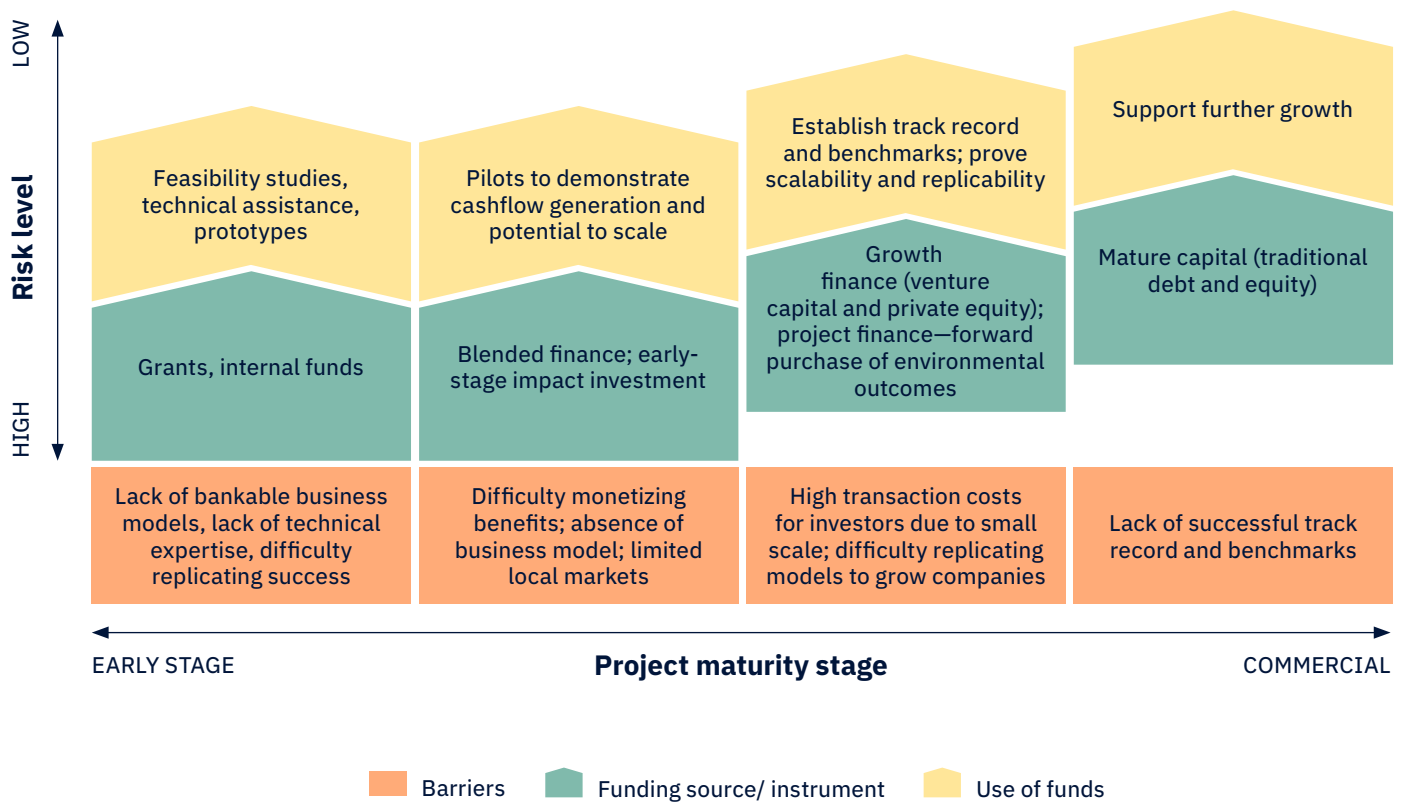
LOW

Risk level

HIGH

Feasibility studies, technical assistance, prototypes

Grants, internal funds

Lack of bankable business models, lack of technical expertise, difficulty replicating success

Pilots to demonstrate cashflow generation and potential to scale

Blended finance; early-stage impact investment

Difficulty monetizing benefits; absence of business model; limited local markets

Establish track record and benchmarks; prove scalability and replicability

Growth finance (venture capital and private equity); project finance—forward purchase of environmental outcomes

High transaction costs for investors due to small scale; difficulty replicating models to grow companies

Support further growth

Mature capital (traditional debt and equity)

Lack of successful track record and benchmarks

EARLY STAGE

Project maturity stage

COMMERCIAL

Barriers

Funding source/ instrument

Use of funds